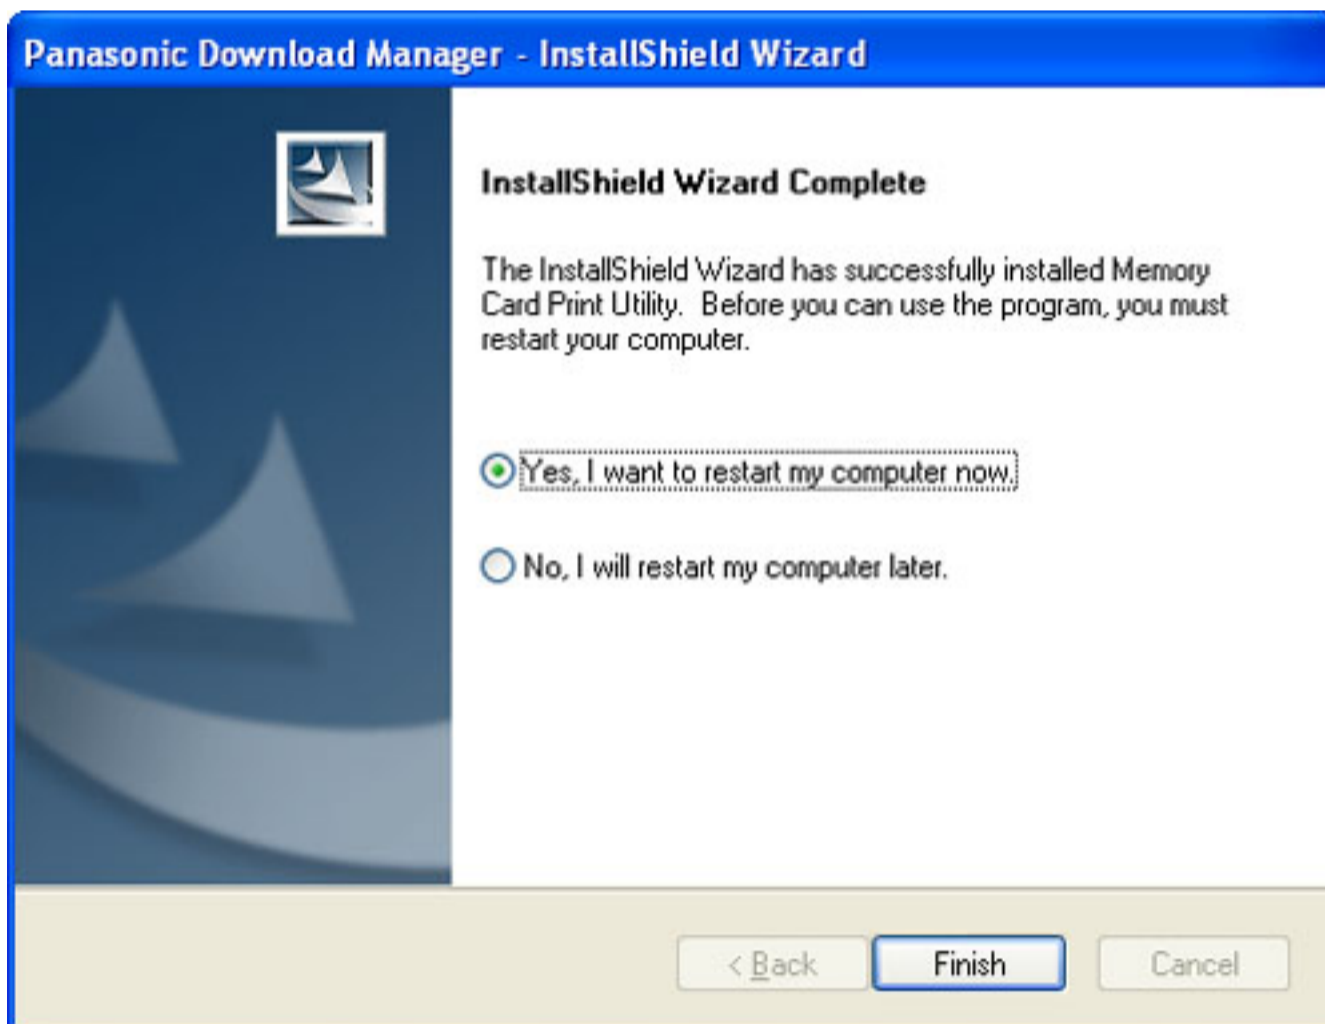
Panasonic Download Manager - InstallShield Wizard

InstallShield Wizard Complete

The InstallShield Wizard has successfully installed Memory Card Print Utility. Before you can use the program, you must restart your computer.

Yes, I want to restart my computer now.

No, I will restart my computer later.

< Back

Finish

Cancel